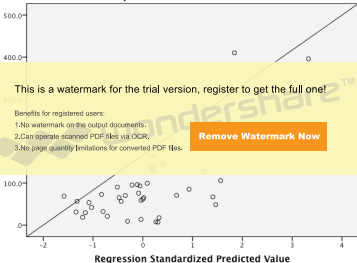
500.0

400.0

This is a watermark for the trial version, register to get the full one!

Benefits for registered users:
1.No watermark on the output documents.
2.Can operate scanned PDF files via OCR.
3.No page quantity limitations for converted PDF files.

Remove Watermark Now

wondershare

100.0

.0

-2 -1 0 1 2 3 4

Regression Standardized Predicted Value